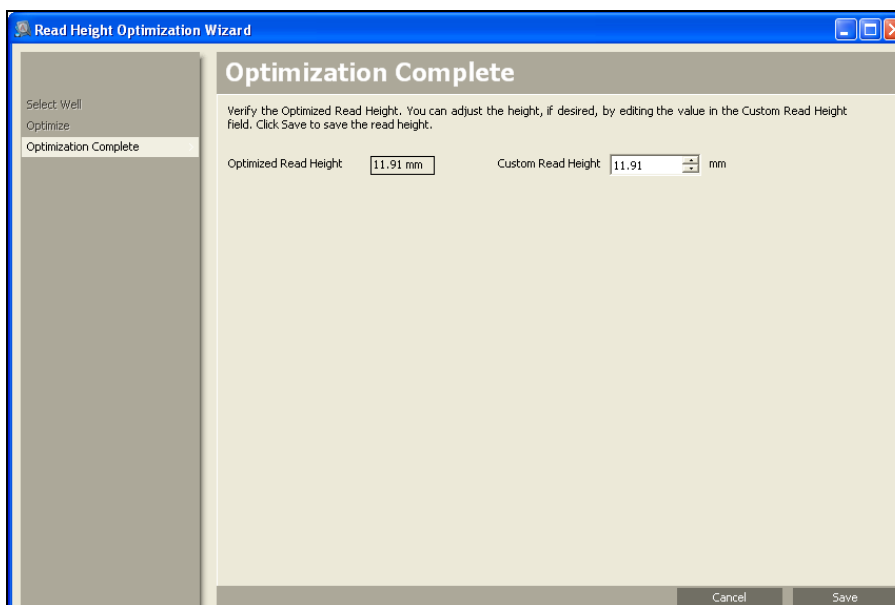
Read Height Optimization Wizard

Select Well
Optimize
Optimization Complete

Optimization Complete

Verify the Optimized Read Height. You can adjust the height, if desired, by editing the value in the Custom Read Height field. Click Save to save the read height.

Optimized Read Height 11.91 mm

Custom Read Height 11.91 mm

Cancel Save